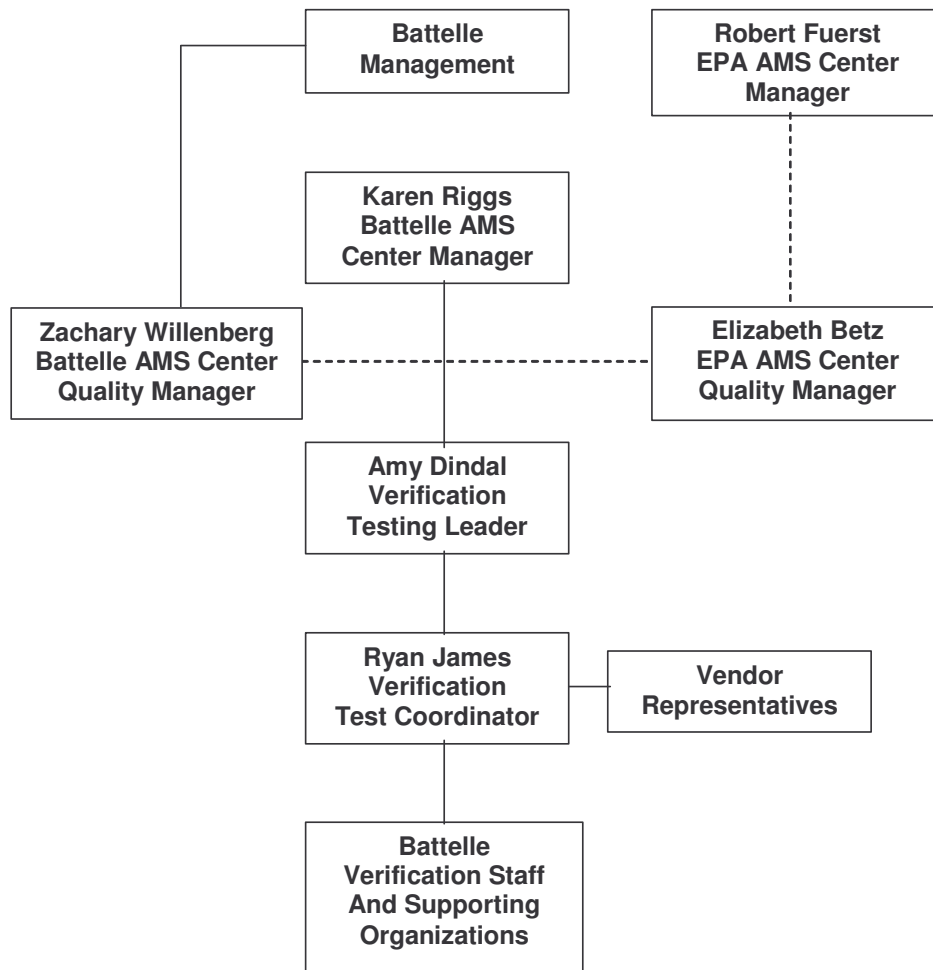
Battelle Management

Robert Fuerst
EPA AMS Center Manager

Karen Riggs
Battelle AMS Center Manager

Zachary Willenberg
Battelle AMS Center Quality Manager

Elizabeth Betz
EPA AMS Center Quality Manager

Amy Dindal
Verification Testing Leader

Ryan James
Verification Test Coordinator

Vendor Representatives

Battelle Verification Staff And Supporting Organizations